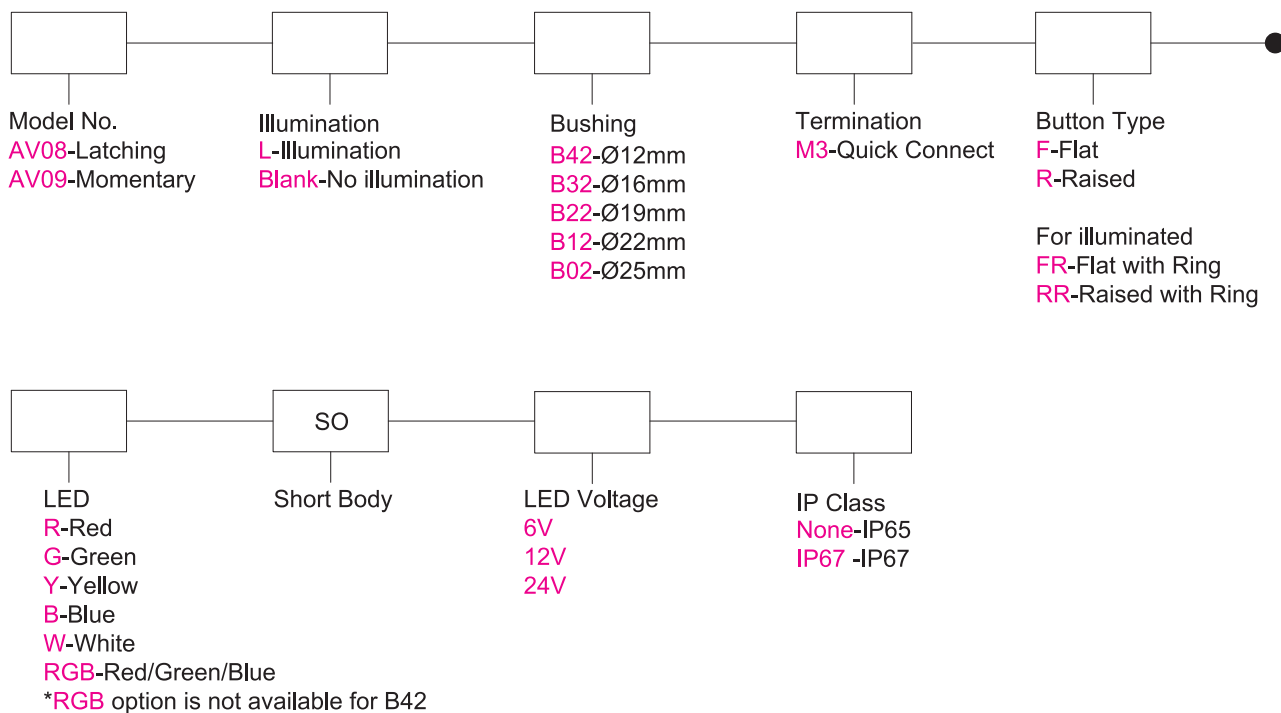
Model No.
AV08-Latching
AV09-Momentary

Illumination
L-Illumination
Blank-No illumination

Bushing
B42-Ø12mm
B32-Ø16mm
B22-Ø19mm
B12-Ø22mm
B02-Ø25mm

Termination
M3-Quick Connect

Button Type
F-Flat
R-Raised

For illuminated
FR-Flat with Ring
RR-Raised with Ring

LED
R-Red
G-Green
Y-Yellow
B-Blue
W-White
RGB-Red/Green/Blue
*RGB option is not available for B42

SO
Short Body

LED Voltage
6V
12V
24V

IP Class
None-IP65
IP67 -IP67